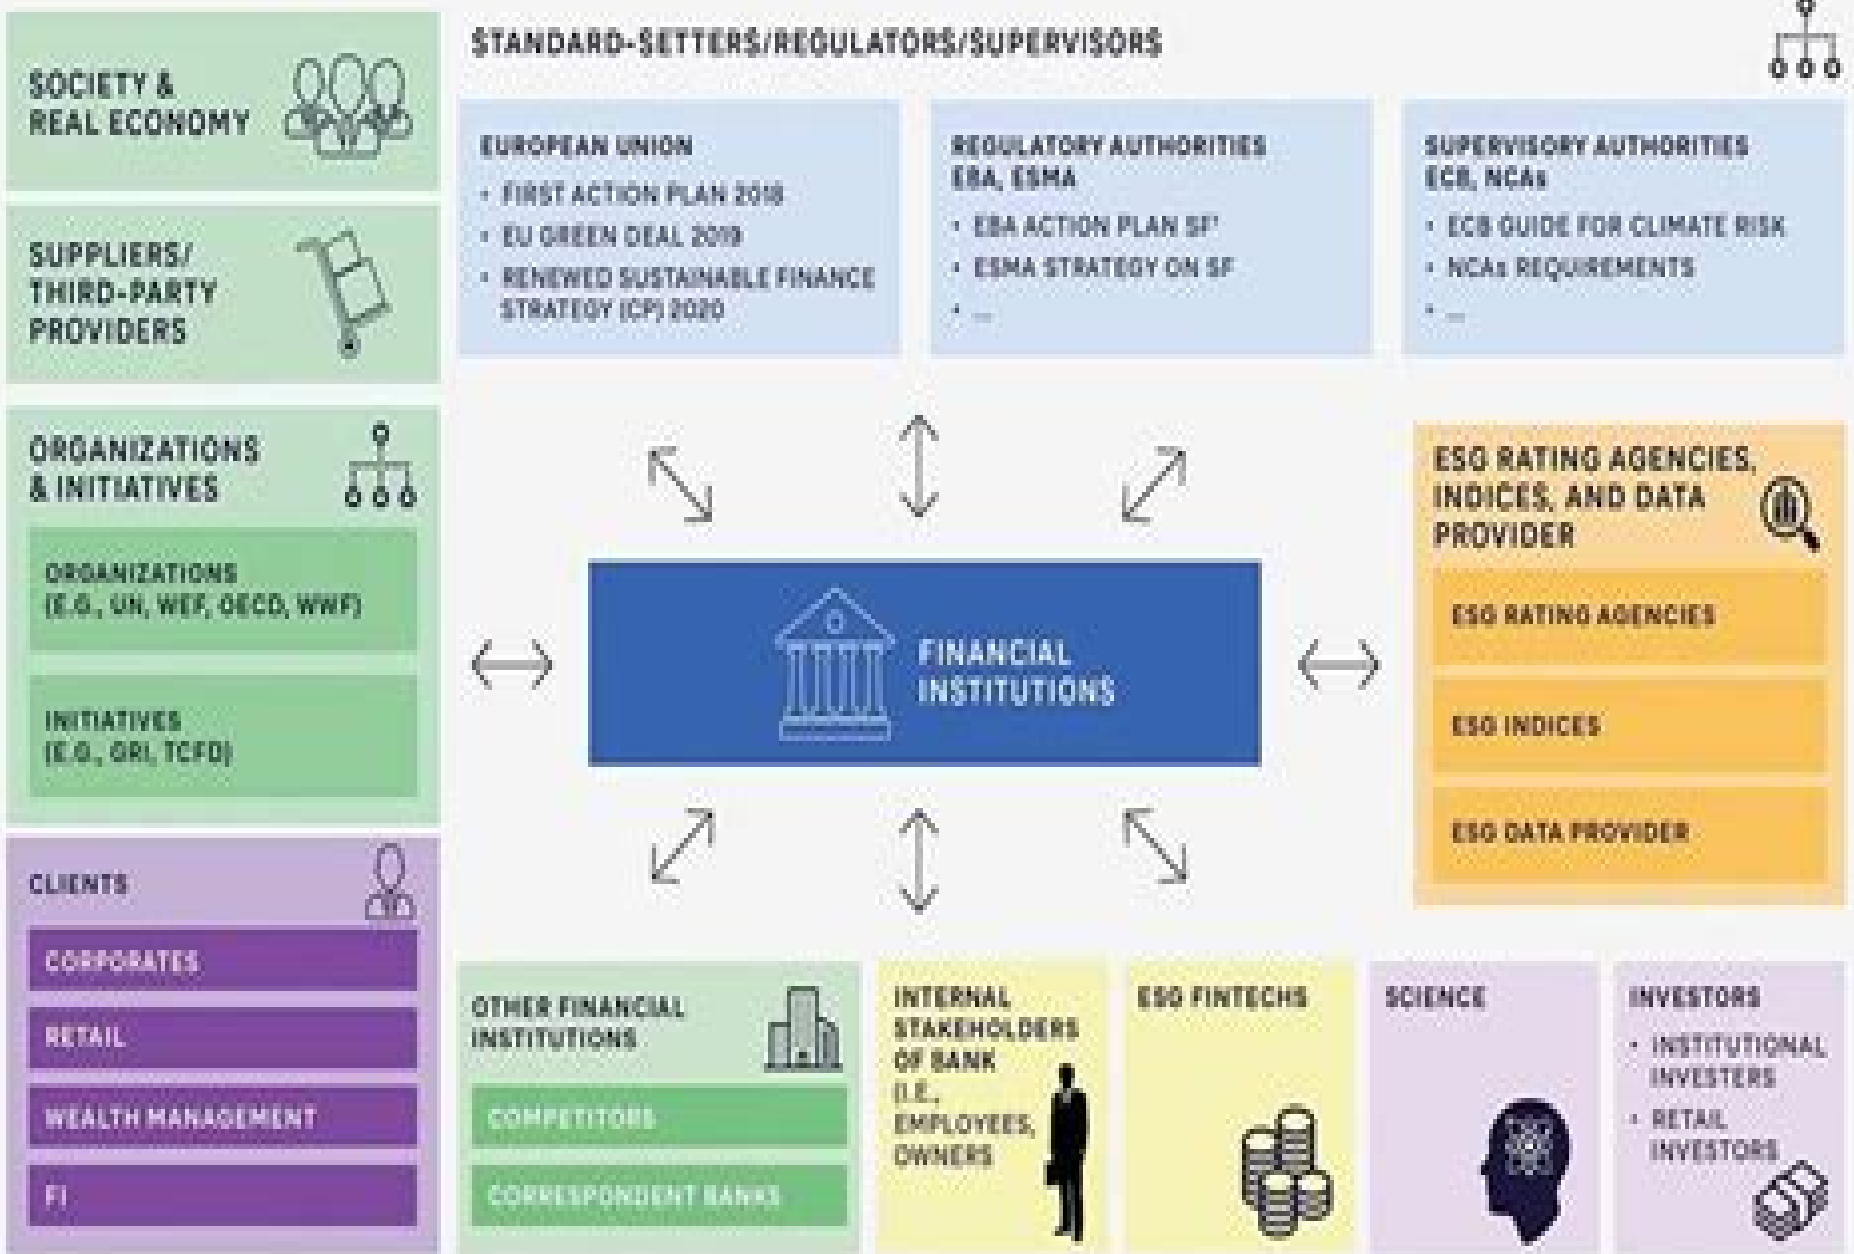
SOCIETY & REAL ECONOMY

SUPPLIERS/ THIRD-PARTY PROVIDERS

ORGANIZATIONS & INITIATIVES

ORGANIZATIONS (E.G., UN, WEF, OECD, WWF)

INITIATIVES (E.G., GRI, TCFD)

CLIENTS

CORPORATES

RETAIL

WEALTH MANAGEMENT

FI

STANDARD-SETTERS/REGULATORS/SUPERVISORS

EUROPEAN UNION
• FIRST ACTION PLAN 2018
• EU GREEN DEAL 2019
• RENEWED SUSTAINABLE FINANCE STRATEGY (CP) 2020

REGULATORY AUTHORITIES EBA, ESMA
• EBA ACTION PLAN SF'
• ESMA STRATEGY ON SF
• ...

SUPERVISORY AUTHORITIES ECB, NCAs
• ECB GUIDE FOR CLIMATE RISK
• NCAs REQUIREMENTS
• ...

FINANCIAL INSTITUTIONS

ESG RATING AGENCIES, INDICES, AND DATA PROVIDER

ESG RATING AGENCIES

ESG INDICES

ESG DATA PROVIDER

OTHER FINANCIAL INSTITUTIONS

COMPETITORS

CORRESPONDENT BANKS

INTERNAL STAKEHOLDERS OF BANK (I.E., EMPLOYEES, OWNERS

ESG FINTECHS

SCIENCE

INVESTORS
• INSTITUTIONAL INVESTERS
• RETAIL INVESTORS